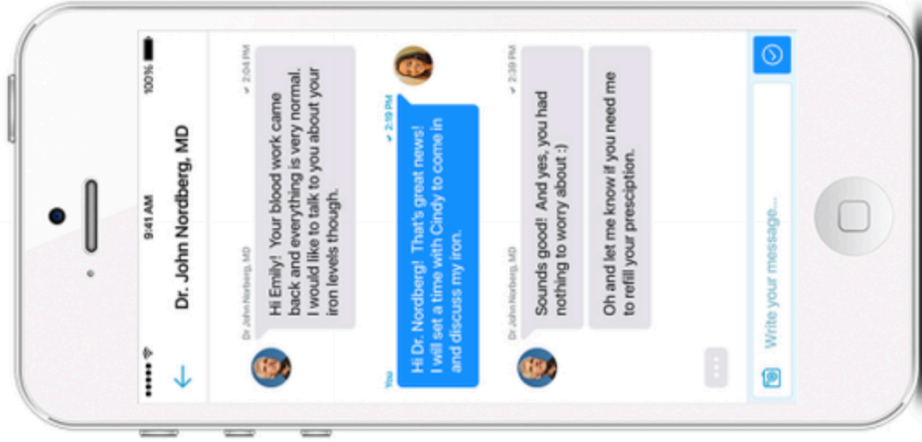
9:41 AM

100%

Dr. John Nordberg, MD

Dr. John Nordberg, MD

2:04 PM

Hi Emily! Your blood work came back and everything is very normal. I would like to talk to you about your iron levels though.

You

2:19 PM

Hi Dr. Nordberg! That's great news! I will set a time with Cindy to come in and discuss my iron.

Dr. John Nordberg, MD

2:39 PM

Sounds good! And yes, you had nothing to worry about :)

Oh and let me know if you need me to refill your presciption.

Write your message...